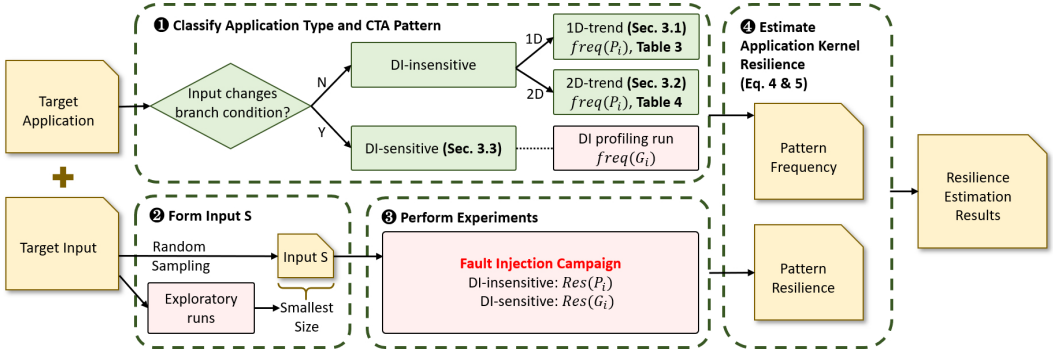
❶ Classify Application Type and CTA Pattern

Target Application

Input changes branch condition?

N

Y

DI-insensitive

DI-sensitive (Sec. 3.3)

1D

2D

1D-trend (Sec. 3.1) $freq(P_i)$, Table 3

2D-trend (Sec. 3.2) $freq(P_i)$, Table 4

DI profiling run $freq(G_i)$

❹ Estimate Application Kernel Resilience (Eq. 4 & 5)

Pattern Frequency

Pattern Resilience

Resilience Estimation Results

+

Target Input

❷ Form Input S

Random Sampling

Input S

Smallest Size

Exploratory runs

❸ Perform Experiments

Fault Injection Campaign

DI-insensitive: $Res(P_i)$

DI-sensitive: $Res(G_i)$